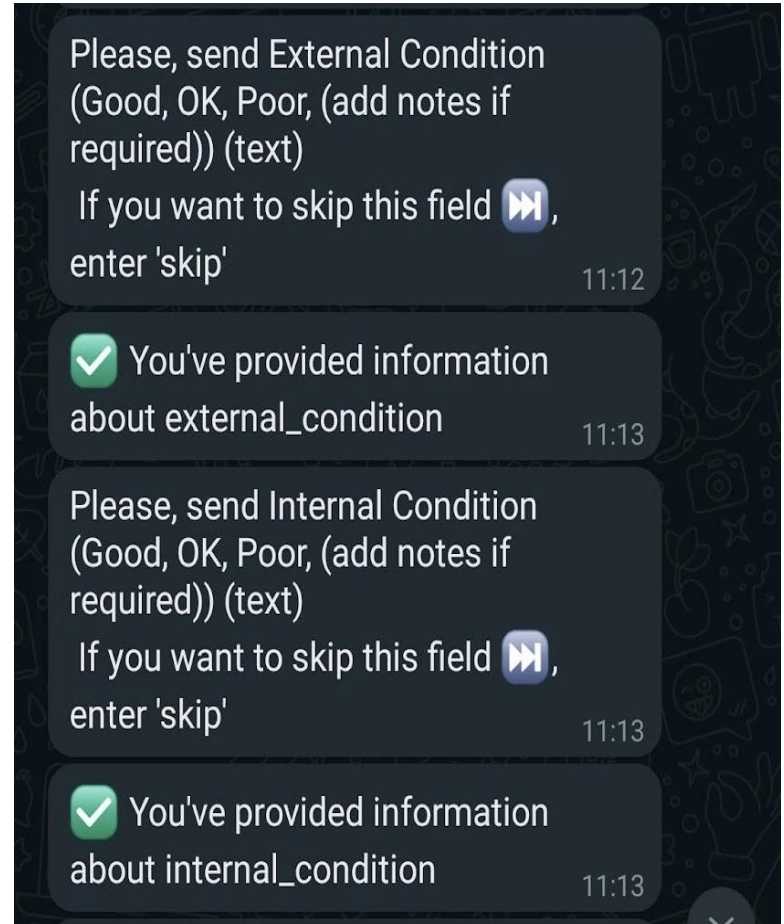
Please, send External Condition (Good, OK, Poor, (add notes if required)) (text)
If you want to skip this field ⏭, enter 'skip'
11:12

✅ You've provided information about external_condition
11:13

Please, send Internal Condition (Good, OK, Poor, (add notes if required)) (text)
If you want to skip this field ⏭, enter 'skip'
11:13

✅ You've provided information about internal_condition
11:13